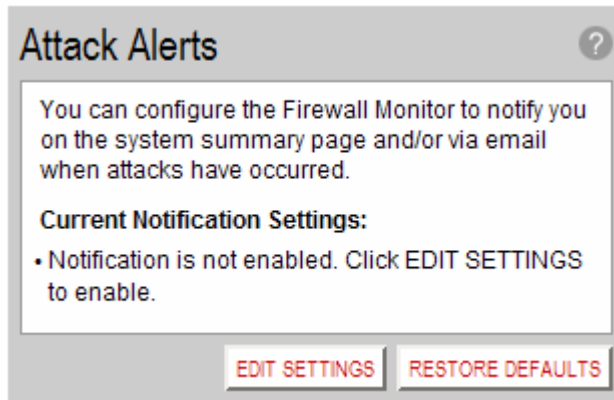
Attack Alerts

?

You can configure the Firewall Monitor to notify you on the system summary page and/or via email when attacks have occurred.

**Current Notification Settings:**

• Notification is not enabled. Click EDIT SETTINGS to enable.

EDIT SETTINGS

RESTORE DEFAULTS